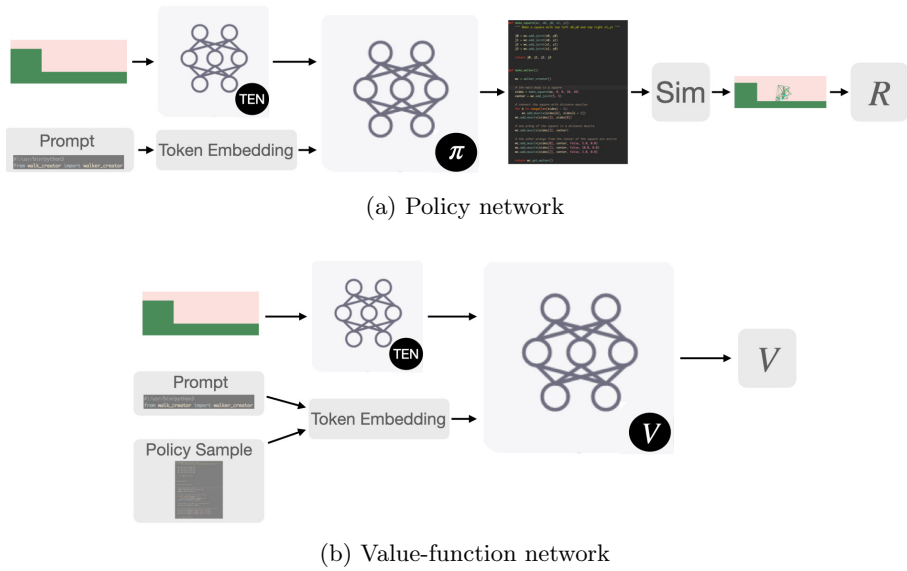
TEN

Prompt

#!/usr/bin/python3
from walk_creator import walker_creator

Token Embedding

$\pi$

Sim

$R$

(a) Policy network

TEN

Prompt

#!/usr/bin/python3
from walk_creator import walker_creator

Policy Sample

Token Embedding

$V$

$V$

(b) Value-function network